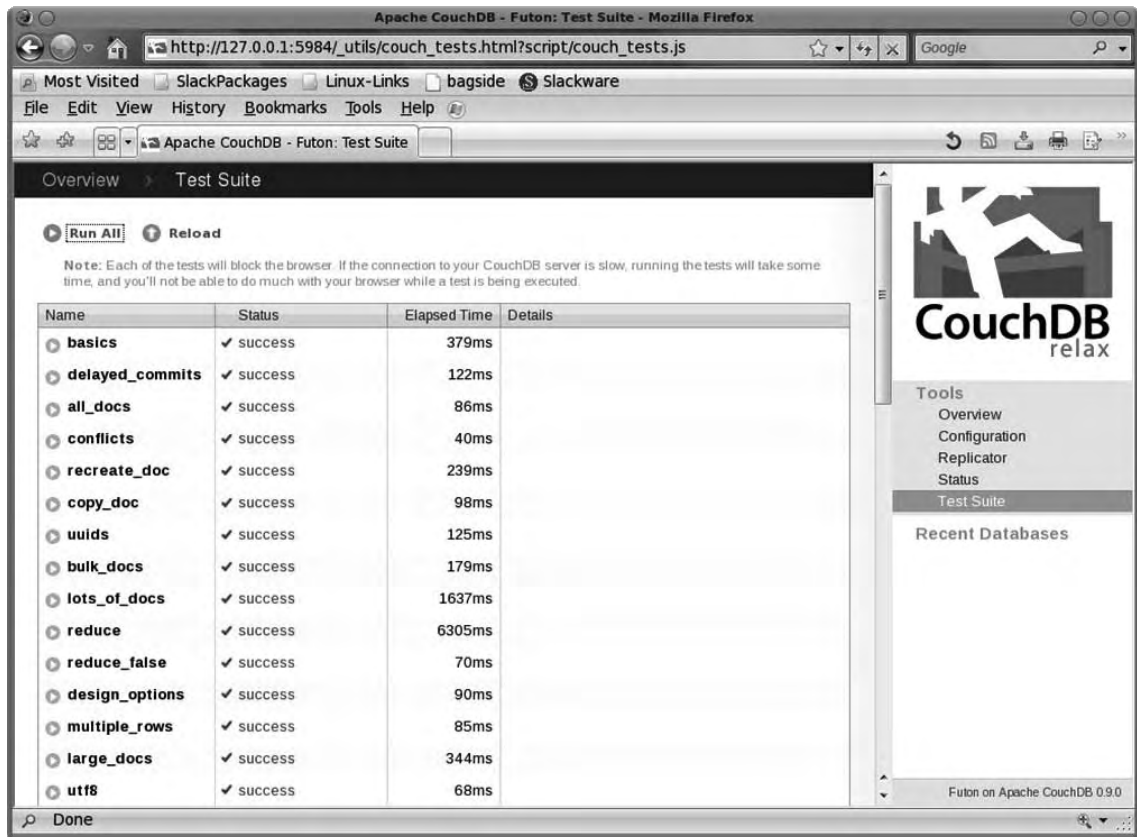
Apache CouchDB - Futon: Test Suite - Mozilla Firefox

http://127.0.0.1:5984/_utils/couch_tests.html?script/couch_tests.js

Google

Most Visited SlackPackages Linux-Links bagside Slackware

File Edit View History Bookmarks Tools Help

Apache CouchDB - Futon: Test Suite

Overview Test Suite

Run All Reload

Note: Each of the tests will block the browser. If the connection to your CouchDB server is slow, running the tests will take some time, and you'll not be able to do much with your browser while a test is being executed.

| Name | Status | Elapsed Time | Details |
|---|---|---|---|
| basics | ✔ success | 379ms | |
| delayed_commits | ✔ success | 122ms | |
| all_docs | ✔ success | 86ms | |
| conflicts | ✔ success | 40ms | |
| recreate_doc | ✔ success | 239ms | |
| copy_doc | ✔ success | 98ms | |
| uuids | ✔ success | 125ms | |
| bulk_docs | ✔ success | 179ms | |
| lots_of_docs | ✔ success | 1637ms | |
| reduce | ✔ success | 6305ms | |
| reduce_false | ✔ success | 70ms | |
| design_options | ✔ success | 90ms | |
| multiple_rows | ✔ success | 85ms | |
| large_docs | ✔ success | 344ms | |
| utf8 | ✔ success | 68ms | |

CouchDB relax

Tools
Overview
Configuration
Replicator
Status
Test Suite

Recent Databases

Futon on Apache CouchDB 0.9.0

Done